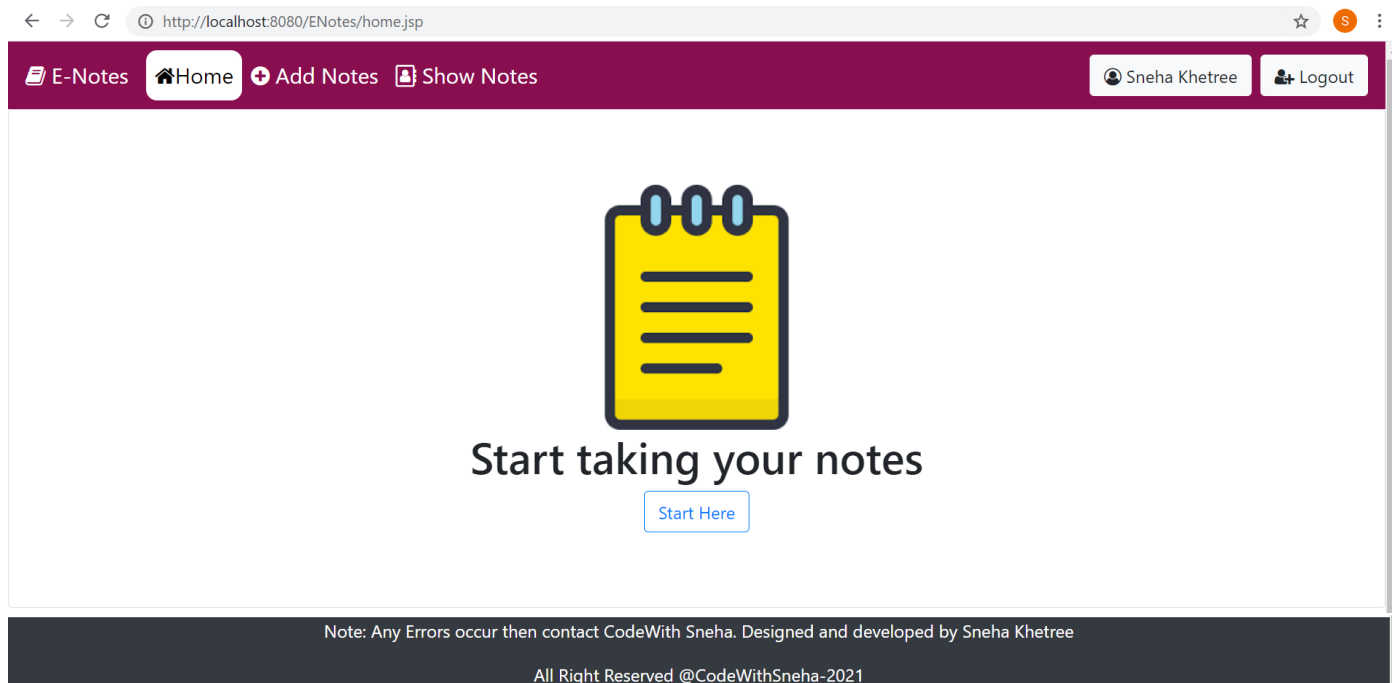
http://localhost:8080/ENotes/home.jsp

S

E-Notes Home Add Notes Show Notes

Sneha Khetree Logout

Start taking your notes

Start Here

Note: Any Errors occur then contact CodeWith Sneha. Designed and developed by Sneha Khetree

All Right Reserved @CodeWithSneha-2021